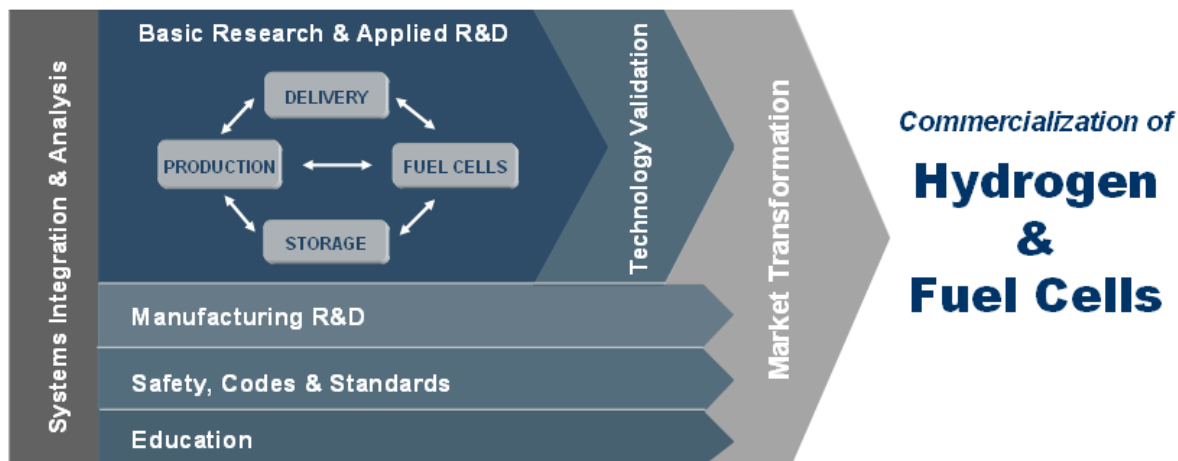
Systems Integration & Analysis

Basic Research & Applied R&D

DELIVERY

PRODUCTION

FUEL CELLS

STORAGE

Technology Validation

Manufacturing R&D

Safety, Codes & Standards

Education

Market Transformation

Commercialization of

Hydrogen & Fuel Cells